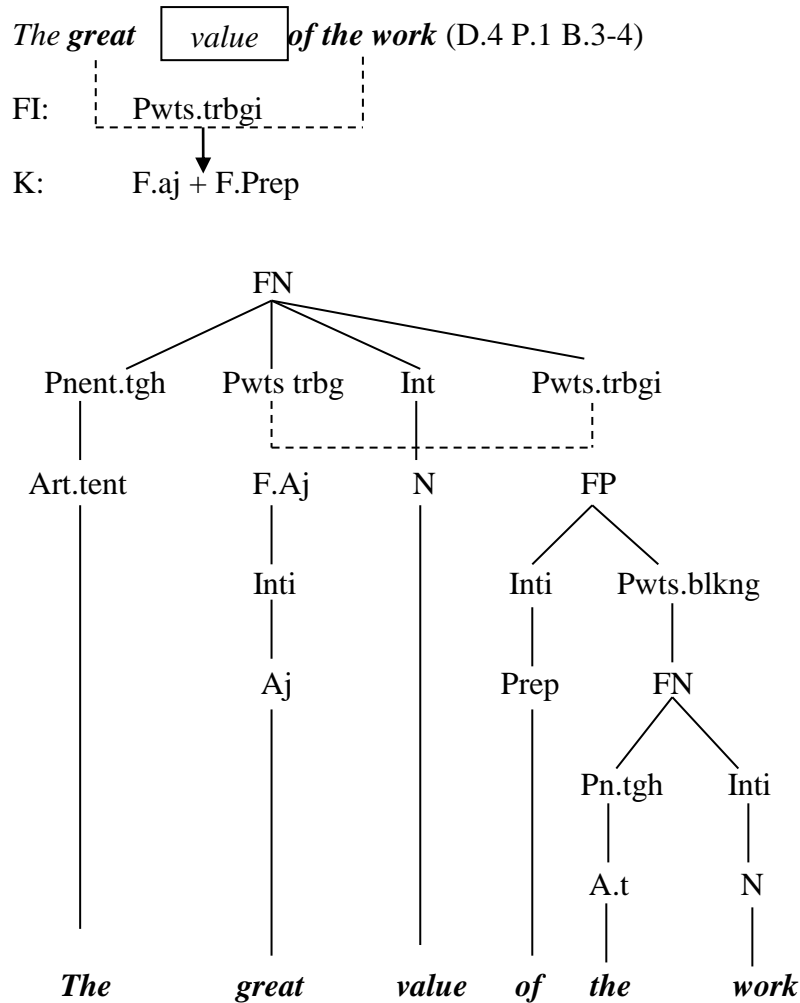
*The* ***great*** *value* ***of the work*** (D.4 P.1 B.3-4)

FI: Pwts.trbgi

K: F.aj + F.Prep

FN

Pnent.tgh Pwts trbg Int Pwts.trbgi

Art.tent F.Aj N FP

Inti Inti Pwts.blkng

Aj Prep FN

Pn.tgh Inti

A.t N

***The great value of the work***